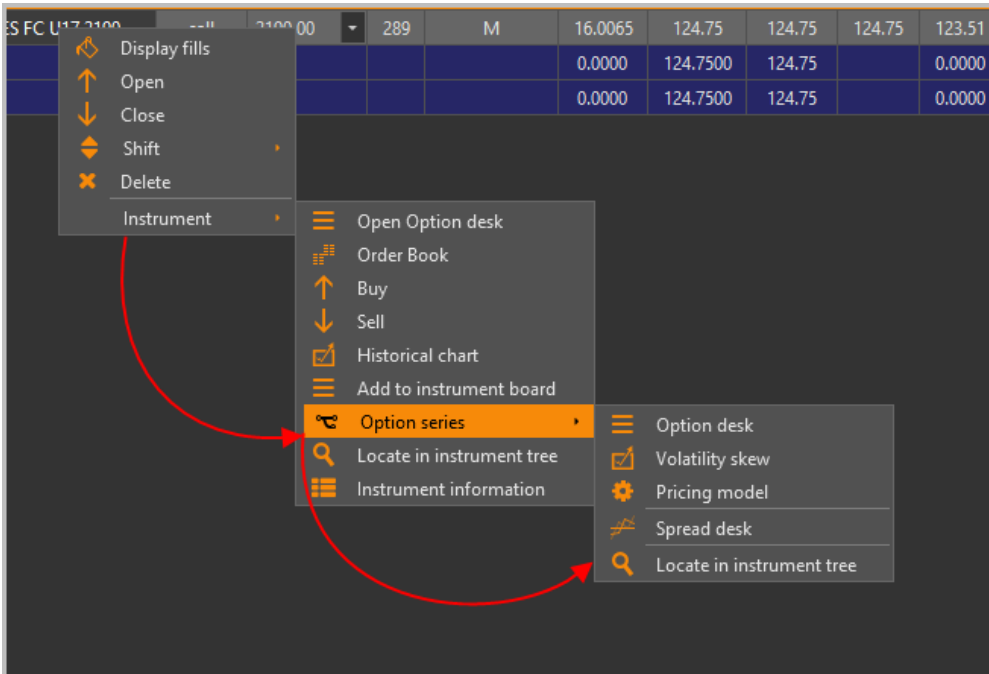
| ES FC U17 2100 | sell | 2100.00 | 289 | M | 16.0065 | 124.75 | 124.75 | 124.75 | 123.51 |
|---|---|---|---|---|---|---|---|---|---|
| | | | | | 0.0000 | 124.7500 | 124.75 | | 0.0000 |
| | | | | | 0.0000 | 124.7500 | 124.75 | | 0.0000 |

Display fills
Open
Close
Shift
Delete
Instrument

Open Option desk
Order Book
Buy
Sell
Historical chart
Add to instrument board
Option series
Locate in instrument tree
Instrument information

Option desk
Volatility skew
Pricing model
Spread desk
Locate in instrument tree